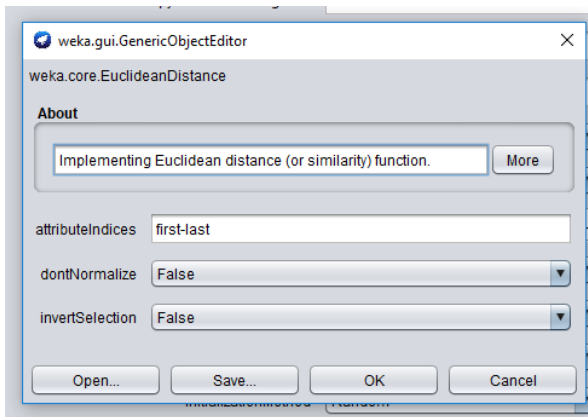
weka.gui.GenericObjectEditor

weka.core.EuclideanDistance

About

Implementing Euclidean distance (or similarity) function.

More

attributeIndices first-last

dontNormalize False

invertSelection False

Open...

Save...

OK

Cancel